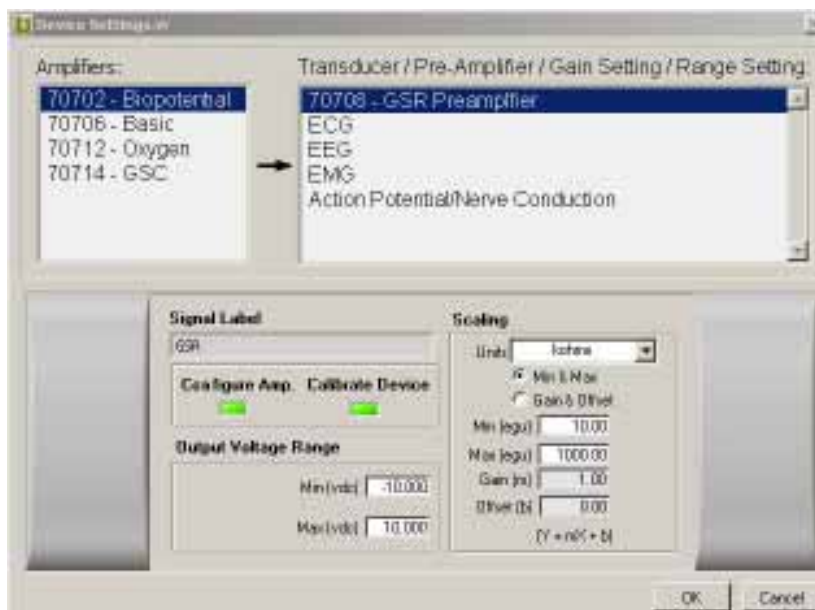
Device Settings

Amplifiers:

70702 - Biopotential
70706 - Basic
70712 - Oxygen
70714 - GSC

Transducer / Pre-Amplifier / Gain Setting / Range Setting

70708 - GSR Preamplifier
ECG
EEG
EMG
Action Potential/Nerve Conduction

Signal Label

GSR

Configure Amp.

Calibrate Device

Output Voltage Range

Min (vdc) -10.000

Max (vdc) 10.000

Scaling

Units kohms

Min & Max

Gain & Offset

Min (egu) 10.00

Max (egu) 1000.00

Gain (m) 1.00

Offset (b) 0.00

(Y = mX + b)

OK

Cancel